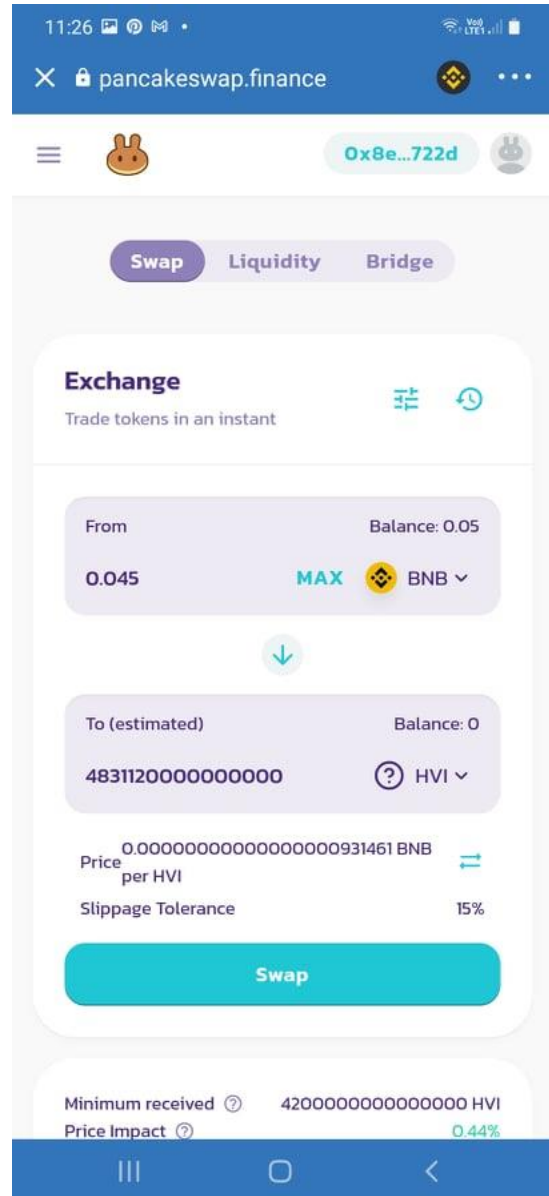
11:26

pancakeswap.finance

0x8e...722d

Swap Liquidity Bridge

Exchange
Trade tokens in an instant

From
Balance: 0.05
0.045
MAX BNB

To (estimated)
Balance: 0
4831120000000000
HVI

Price 0.00000000000000000931461 BNB per HVI
Slippage Tolerance 15%

Swap

Minimum received 4200000000000000 HVI
Price Impact 0.44%